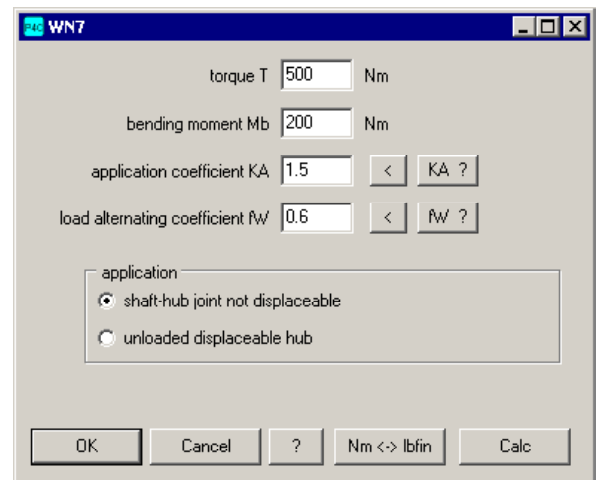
WN7

torque T 500 Nm

bending moment Mb 200 Nm

application coefficient KA 1.5 < KA ?

load alternating coefficient fW 0.6 < fW ?

application

shaft-hub joint not displaceable

unloaded displaceable hub

OK Cancel ? Nm <-> lbfin Calc